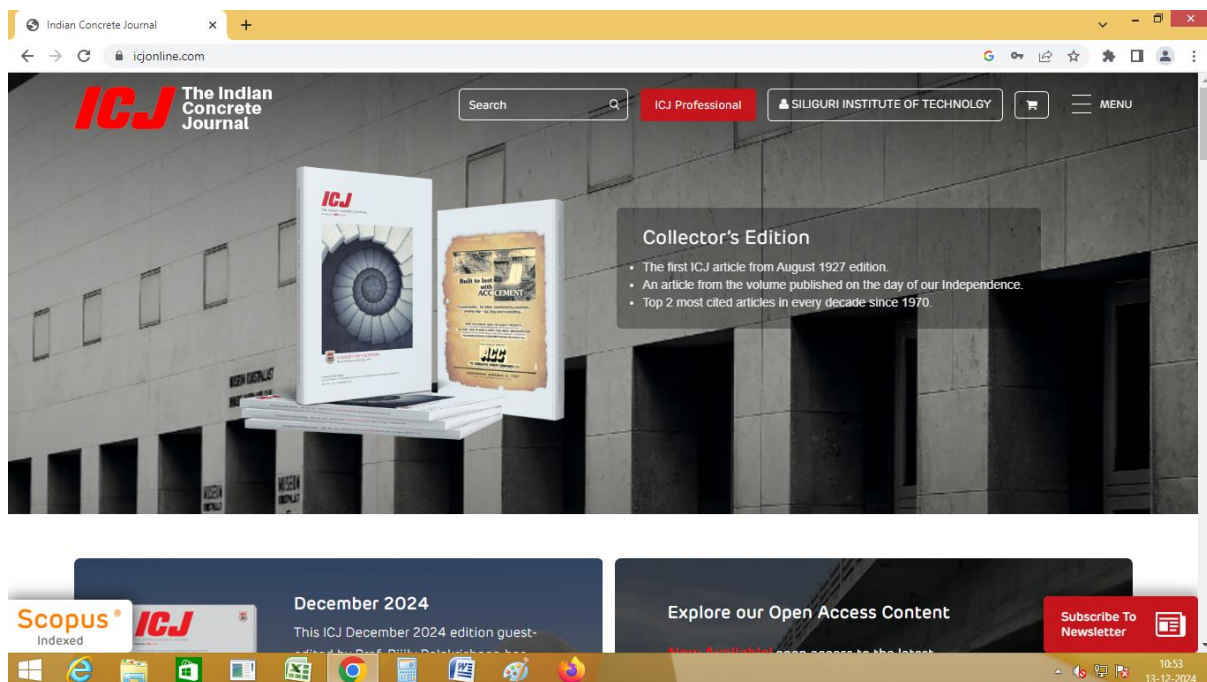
Indian Concrete Journal

icjonline.com

ICJ The Indian Concrete Journal

Search

ICJ Professional

SILIGURI INSTITUTE OF TECHNOLOGY

MENU

Collector's Edition

• The first ICJ article from August 1927 edition.
• An article from the volume published on the day of our Independence.
• Top 2 most cited articles in every decade since 1970.

ICJ

Built to last with ACC CEMENT

ACC

Scopus® Indexed

ICJ

December 2024

This ICJ December 2024 edition guest-edited by Prof. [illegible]

Explore our Open Access Content

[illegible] open access to the latest

Subscribe To Newsletter

10:53
13-12-2024